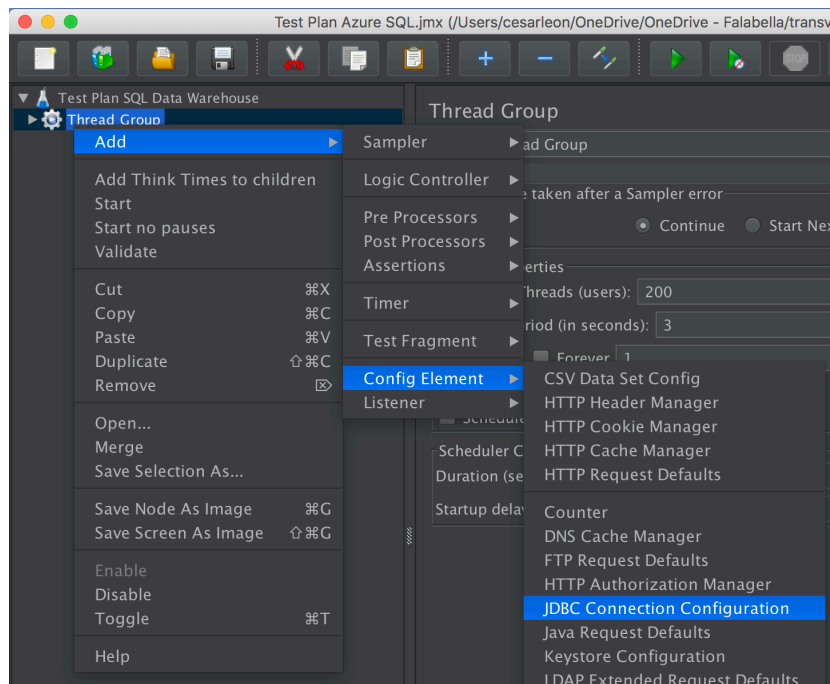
Test Plan Azure SQL.jmx (/Users/cesarleon/OneDrive/OneDrive - Falabella/transv

Test Plan SQL Data Warehouse
Thread Group

Add
Add Think Times to children
Start
Start no pauses
Validate
Cut ⌘X
Copy ⌘C
Paste ⌘V
Duplicate ⇧⌘C
Remove ⌦
Open...
Merge
Save Selection As...
Save Node As Image ⌘G
Save Screen As Image ⇧⌘G
Enable
Disable
Toggle ⌘T
Help

Sampler
Logic Controller
Pre Processors
Post Processors
Assertions
Timer
Test Fragment
Config Element
Listener

CSV Data Set Config
HTTP Header Manager
HTTP Cookie Manager
HTTP Cache Manager
HTTP Request Defaults
Counter
DNS Cache Manager
FTP Request Defaults
HTTP Authorization Manager
JDBC Connection Configuration
Java Request Defaults
Keystore Configuration
LDAP Extended Request Defaults

Thread Group
ad Group
e taken after a Sampler error
Continue Start Nex
erties
hreads (users): 200
riod (in seconds): 3
Forever 1
Schedule
Scheduler C
Duration (se
Startup dela